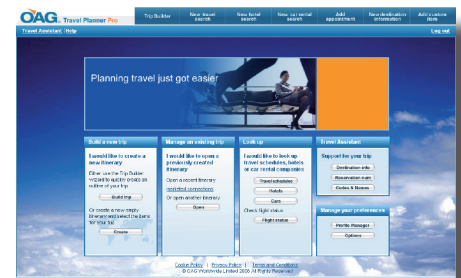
OAG Travel Planner Pro

Trip Builder | New travel search | New hotel search | New car rental search | Add appointment | New destination information | Add a custom item

Travel Assistant Help

Log out

Planning travel just got easier

Build a new trip

I would like to create a new itinerary

Either use the Trip Builder wizard to quickly create an outline of your trip

Build trip

Or create a new empty itinerary and search the items for your trip

Create

Manage an existing trip

I would like to open a previously created itinerary

Open a recent itinerary

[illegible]

Or open another itinerary

Open

Look up

I would like to look up travel schedules, hotels or car rental companies

Travel schedules

Hotels

Cars

Check flight status

Flight status

Travel Assistant

Support for your trip

Destination info

Reservation mgmt

Codes & Names

Manage your preferences

Profile Manager

Options

Cookie Policy | Privacy Policy | Terms and Conditions
© OAG Worldwide Limited 2008 All Rights Reserved